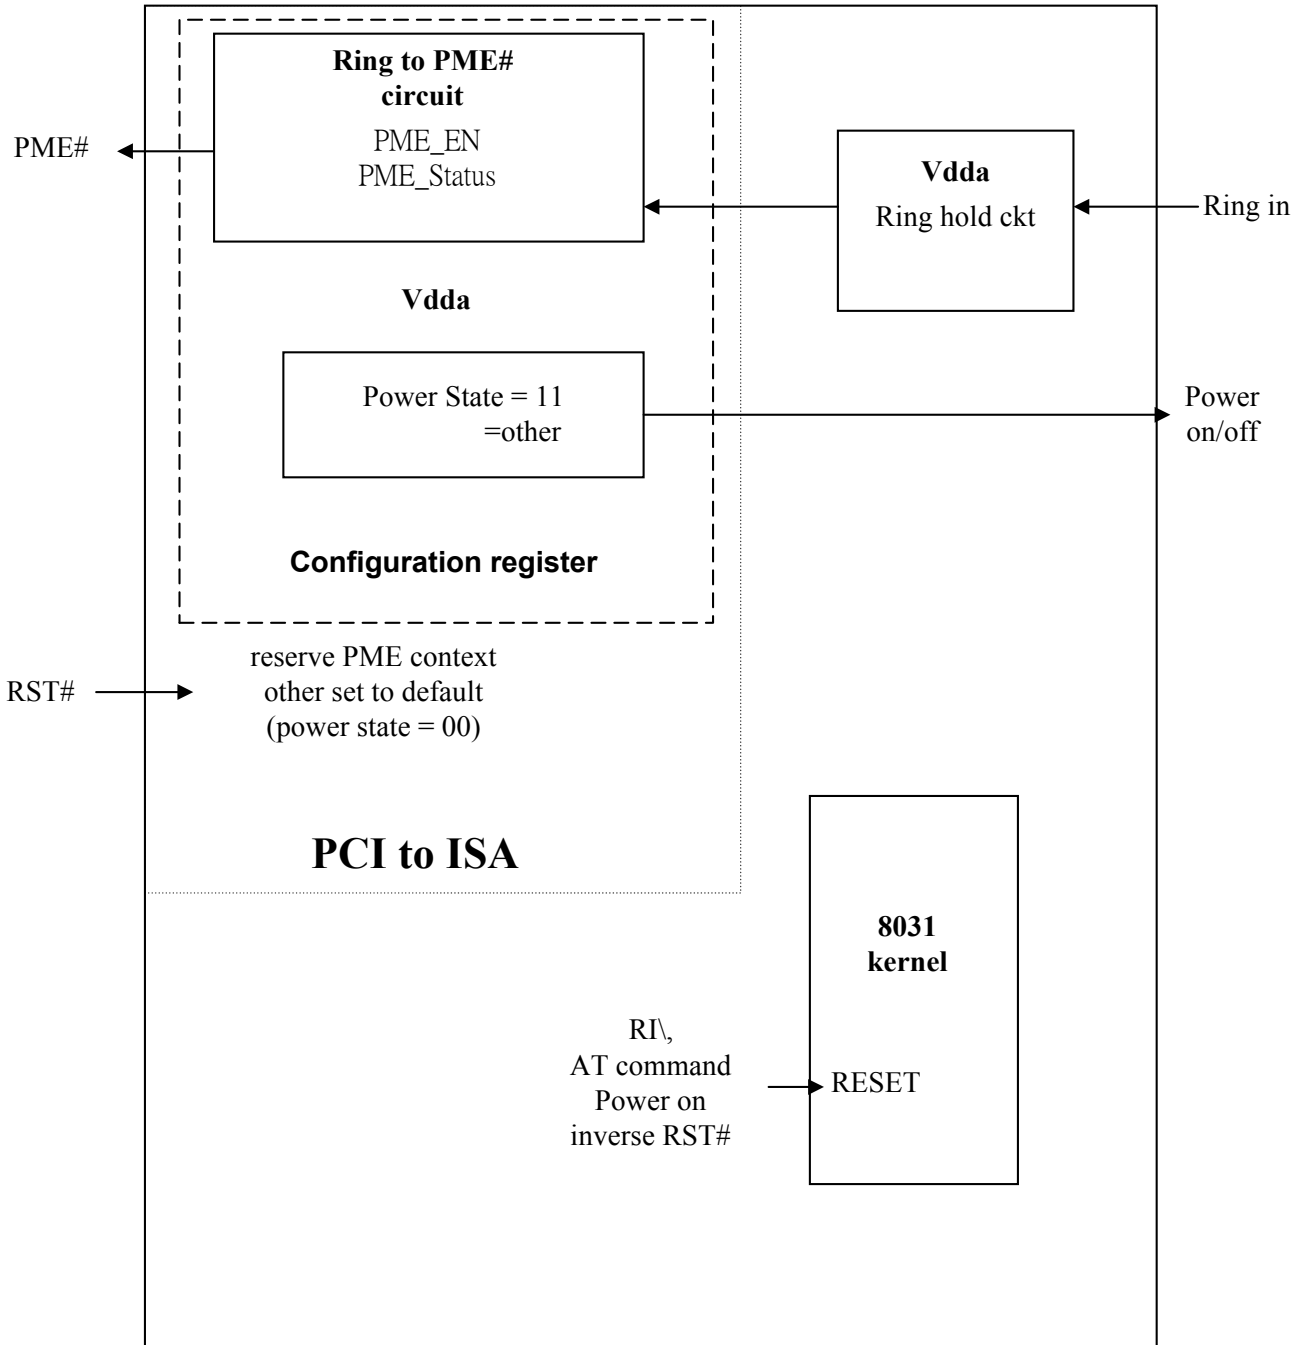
Ring to PME# circuit
PME_EN
PME_Status

PME#

Vdda
Ring hold ckt

Ring in

Vdda

Power State = 11
=other

Power on/off

Configuration register

RST#

reserve PME context
other set to default
(power state = 00)

PCI to ISA

8031
kernel

RI\,
AT command
Power on
inverse RST#

RESET